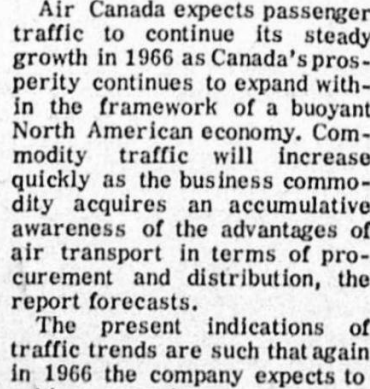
Air Canada expects passenger traffic to continue its steady growth in 1966 as Canada's prosperity continues to expand within the framework of a buoyant North American economy. Commodity traffic will increase quickly as the business commodity acquires an accumulative awareness of the advantages of air transport in terms of procurement and distribution, the report forecasts.

The present indications of traffic trends are such that again in 1966 the company expects to